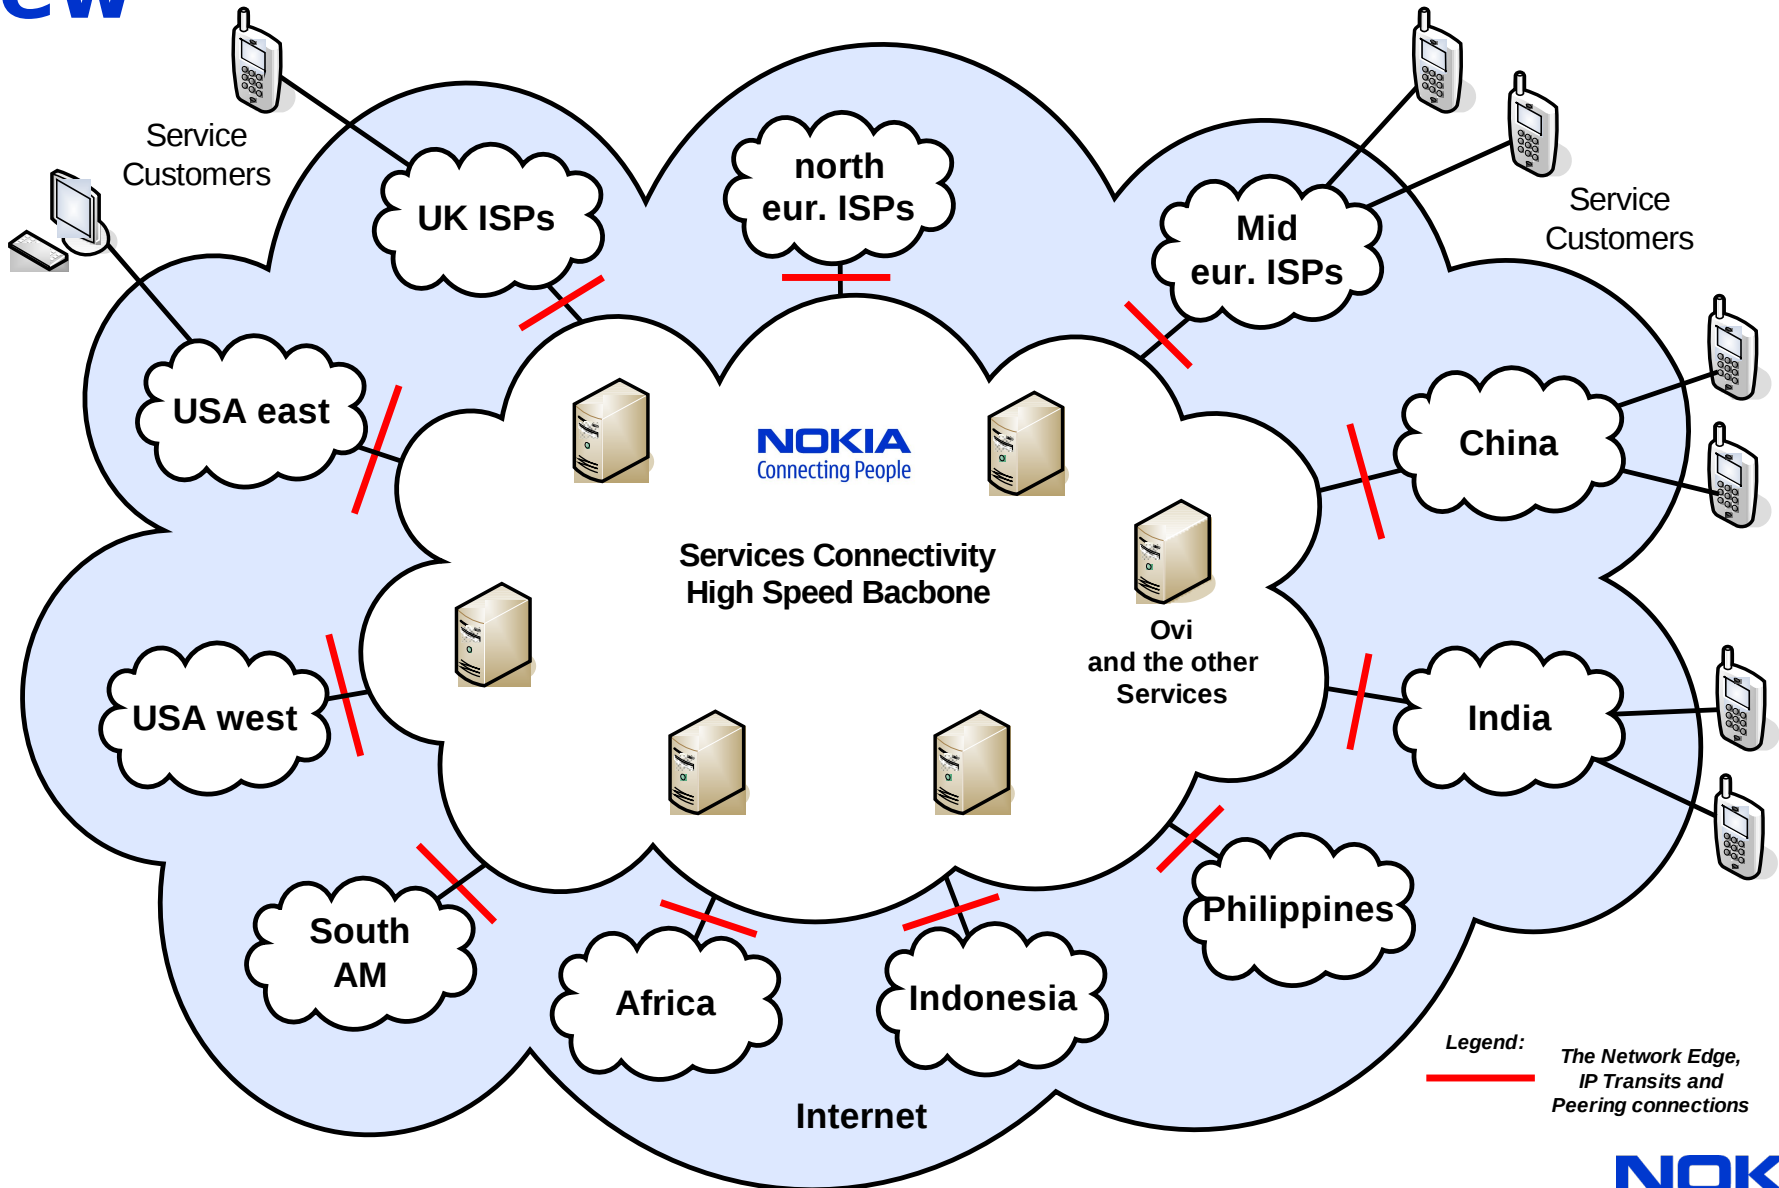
Service Customers

UK ISPs

north eur. ISPs

Mid eur. ISPs

Service Customers

USA east

NOKIA
Connecting People

China

Services Connectivity
High Speed Bacbone

Ovi
and the other
Services

USA west

India

Philippines

South AM

Africa

Indonesia

Internet

Legend:

The Network Edge,
IP Transits and
Peering connections

NOK